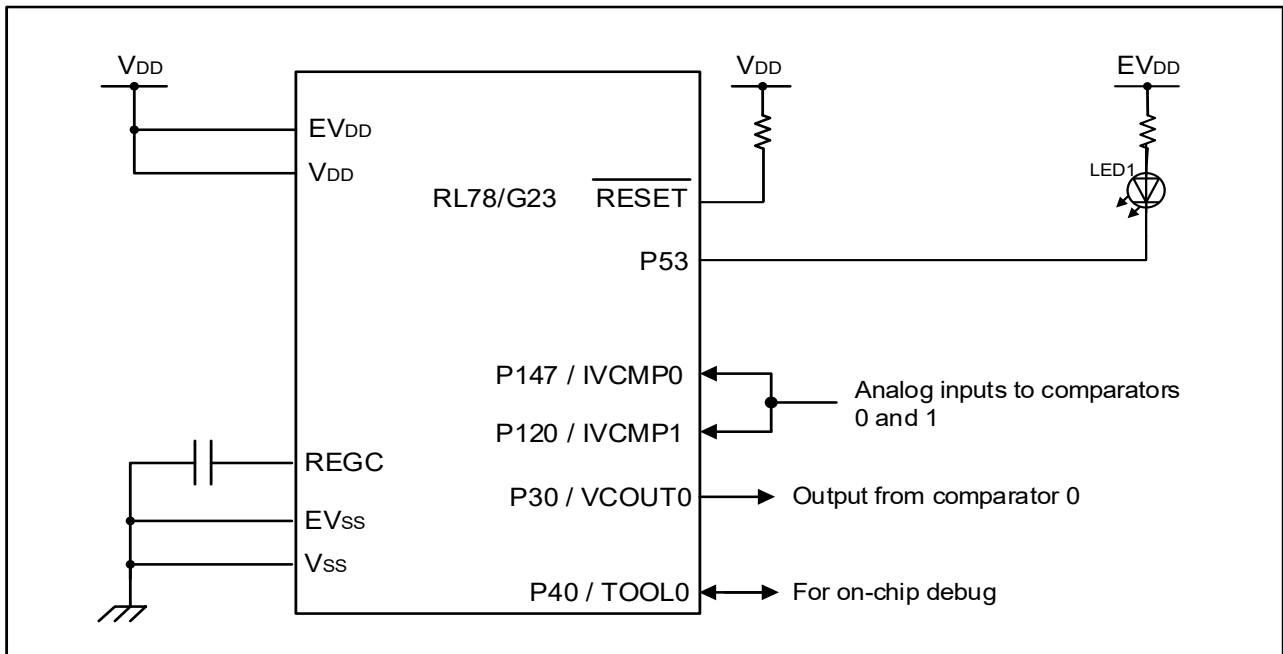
VDD

EVDD

VDD

VDD

EVDD

LED1

RL78/G23

$\overline{\text{RESET}}$

P53

P147 / IVCMP0

P120 / IVCMP1

Analog inputs to comparators 0 and 1

REGC

P30 / VCOUT0

Output from comparator 0

EVSS

VSS

P40 / TOOL0

For on-chip debug